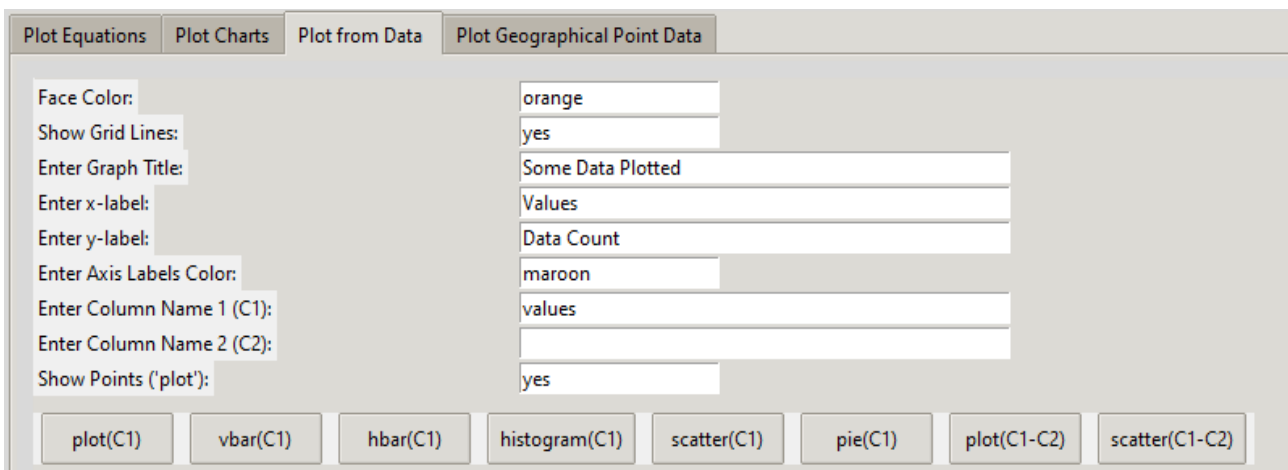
Plot Equations | Plot Charts | Plot from Data | Plot Geographical Point Data

Face Color: orange
Show Grid Lines: yes
Enter Graph Title: Some Data Plotted
Enter x-label: Values
Enter y-label: Data Count
Enter Axis Labels Color: maroon
Enter Column Name 1 (C1): values
Enter Column Name 2 (C2):
Show Points ('plot'): yes

plot(C1) | vbar(C1) | hbar(C1) | histogram(C1) | scatter(C1) | pie(C1) | plot(C1-C2) | scatter(C1-C2)